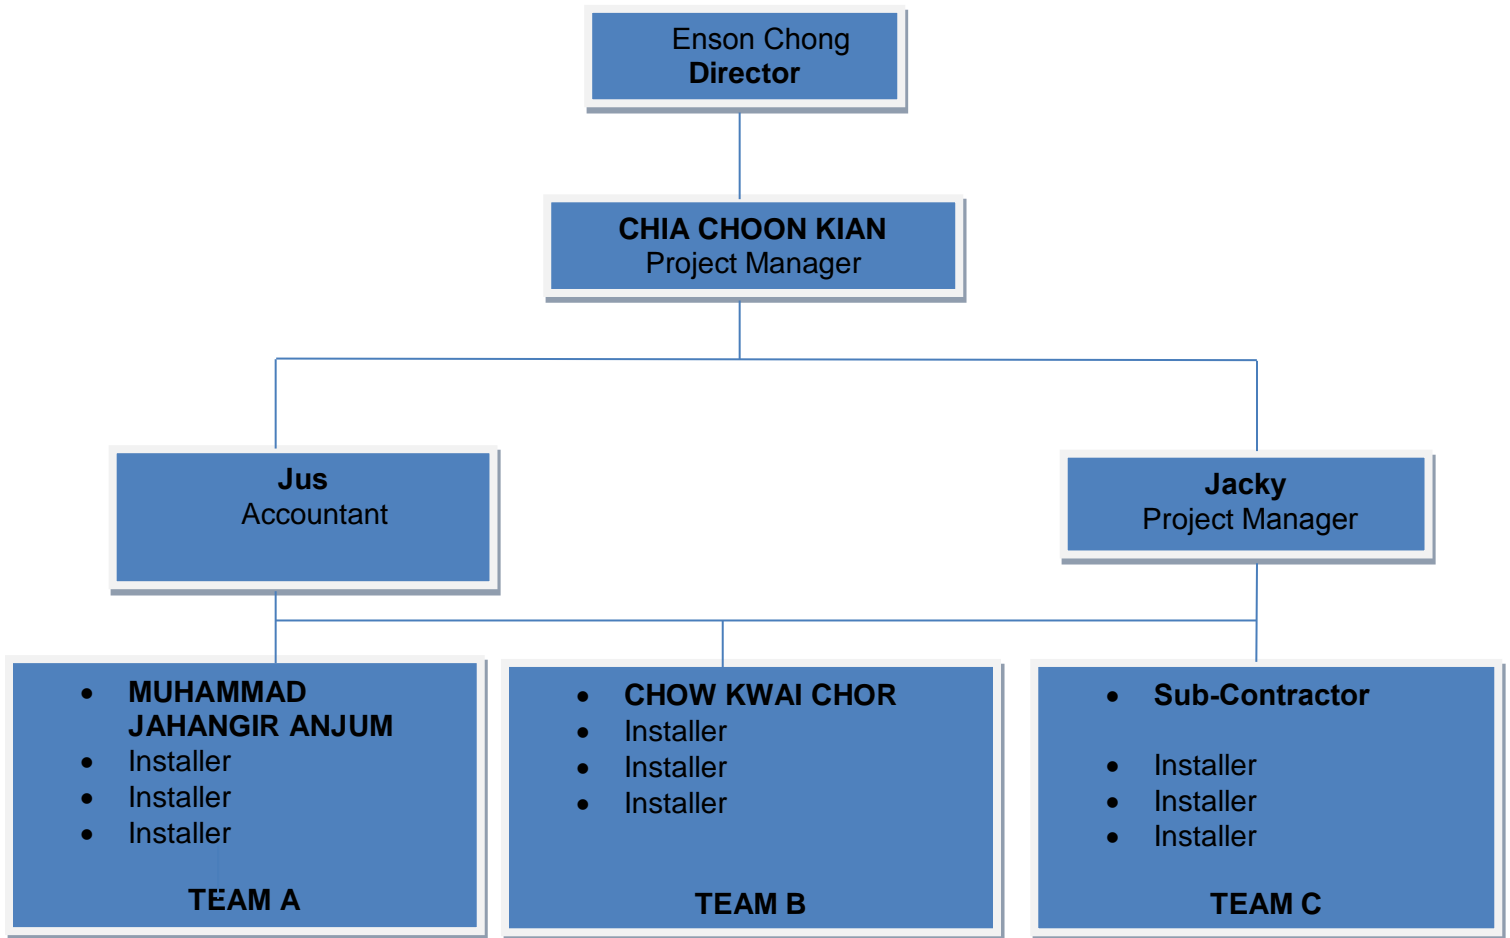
Enson Chong
Director

CHIA CHOON KIAN
Project Manager

Jus
Accountant

Jacky
Project Manager

- MUHAMMAD JAHANGIR ANJUM
- Installer
- Installer
- Installer

TEAM A

- CHOW KWAI CHOR
- Installer
- Installer
- Installer

TEAM B

- Sub-Contractor
- Installer
- Installer
- Installer

TEAM C